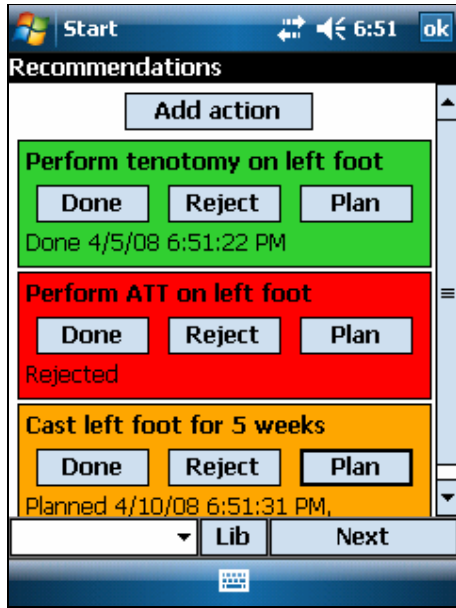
Start 6:51 ok

Recommendations

Add action

Perform tenotomy on left foot

Done Reject Plan

Done 4/5/08 6:51:22 PM

Perform ATT on left foot

Done Reject Plan

Rejected

Cast left foot for 5 weeks

Done Reject Plan

Planned 4/10/08 6:51:31 PM,

Lib Next